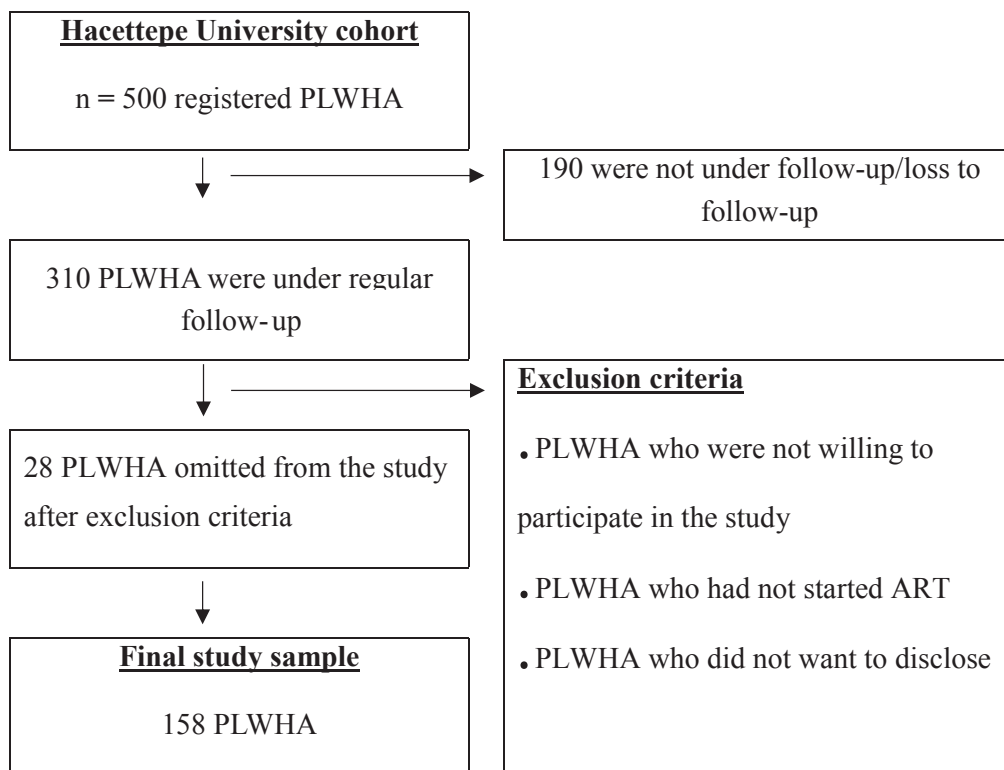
Hacettepe University cohort

n = 500 registered PLWHA

190 were not under follow-up/loss to follow-up

310 PLWHA were under regular follow-up

Exclusion criteria

28 PLWHA omitted from the study after exclusion criteria

• PLWHA who were not willing to participate in the study

• PLWHA who had not started ART

• PLWHA who did not want to disclose

Final study sample

158 PLWHA